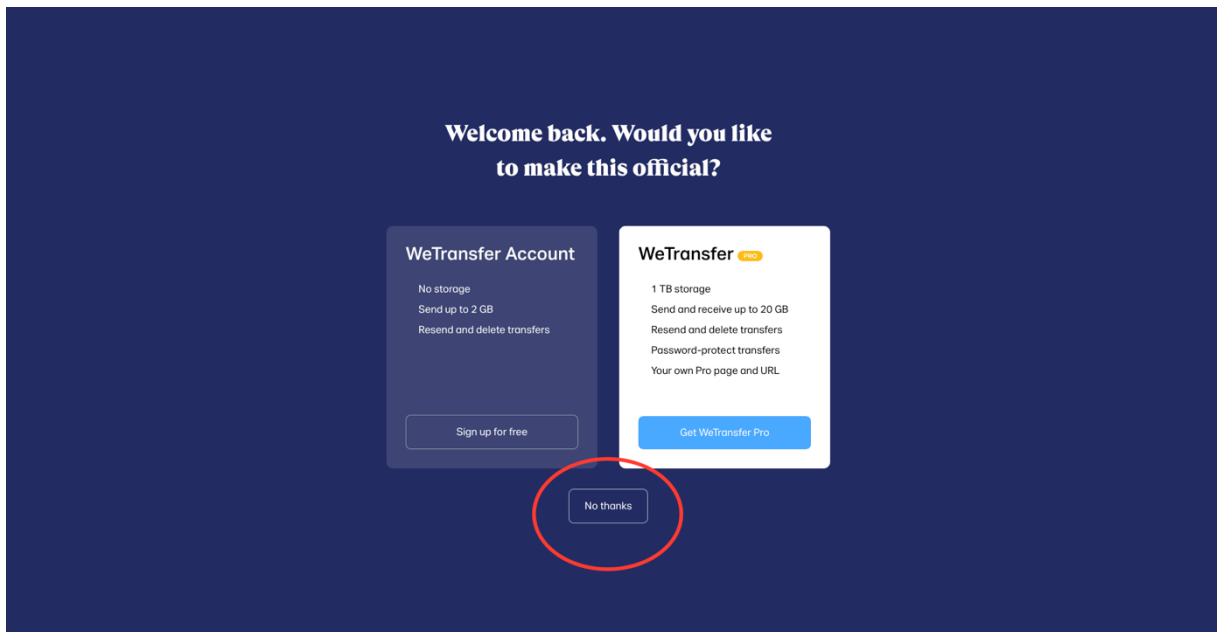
Welcome back. Would you like to make this official?

WeTransfer Account

No storage

Send up to 2 GB

Resend and delete transfers

Sign up for free

WeTransfer PRO

1 TB storage

Send and receive up to 20 GB

Resend and delete transfers

Password-protect transfers

Your own Pro page and URL

Get WeTransfer Pro

No thanks